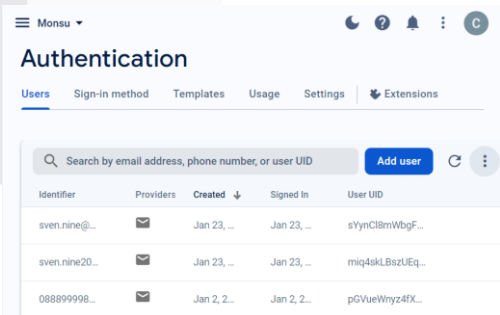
Monsu

C

Authentication

Users Sign-in method Templates Usage Settings Extensions

Search by email address, phone number, or user UID

Add user

| Identifier | Providers | Created | Signed In | User UID |
|---|---|---|---|---|
| sven.nine@... | | Jan 23, ... | Jan 23, ... | sYynCl8mWbgF... |
| sven.nine20... | | Jan 23, ... | Jan 23, ... | miq4skLBszUEq... |
| 088899998... | | Jan 2, 2... | Jan 2, 2... | pGVueWnyz4fX... |